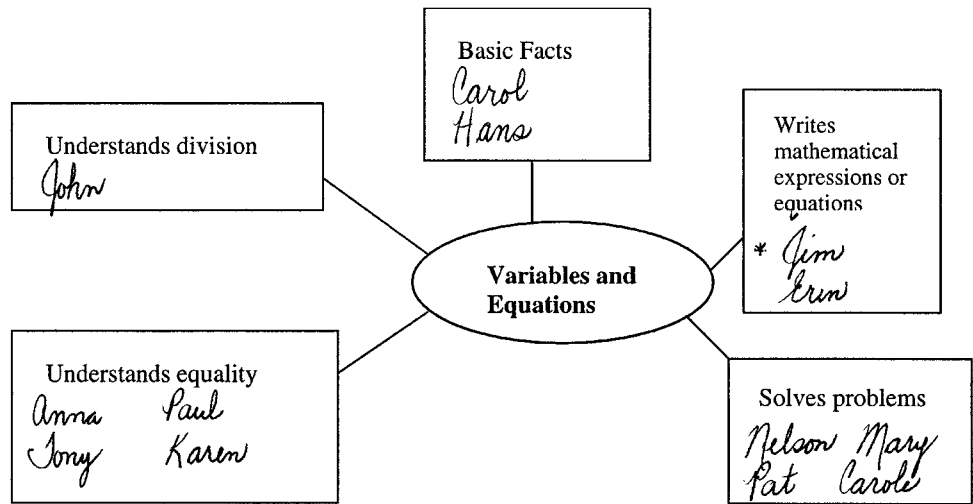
Basic Facts
Carol
Hans

Understands division
John

Writes mathematical expressions or equations
* Jim
Erin

Variables and Equations

Understands equality
Anna Paul
Tony Karen

Solves problems
Nelson Mary
Pat Carole